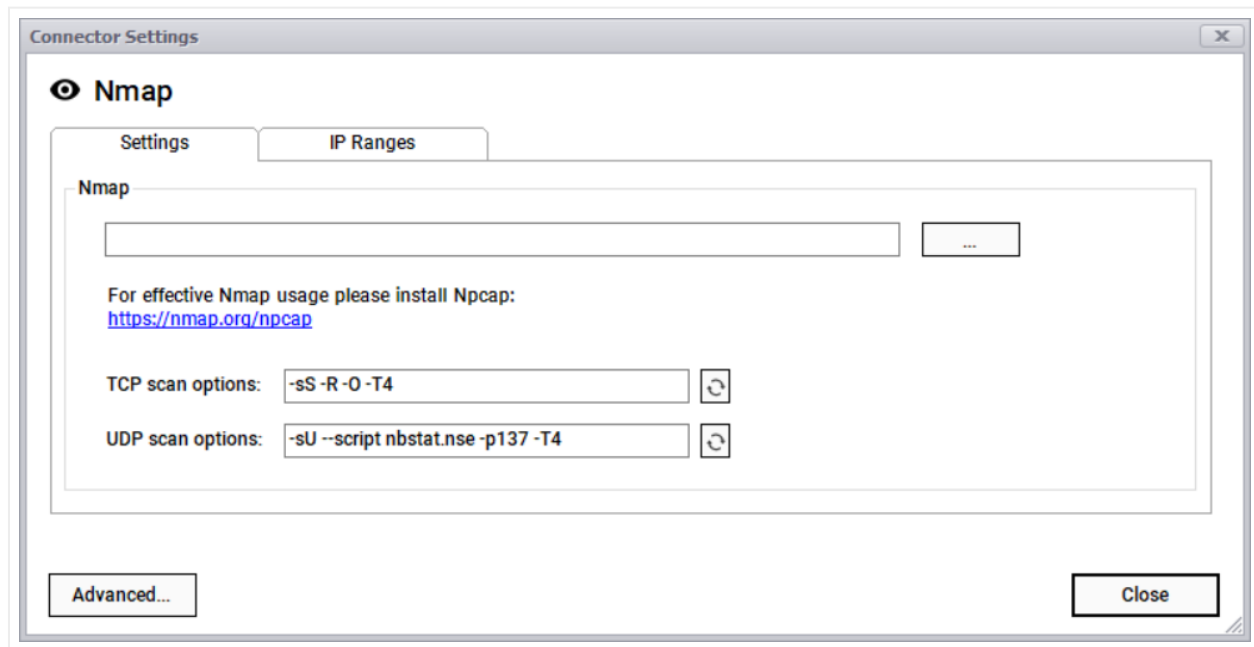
Connector Settings

Nmap

Settings | IP Ranges

Nmap

...

For effective Nmap usage please install Npcap:
https://nmap.org/npcap

TCP scan options: -sS -R -O -T4

UDP scan options: -sU --script nbstat.nse -p137 -T4

Advanced...

Close